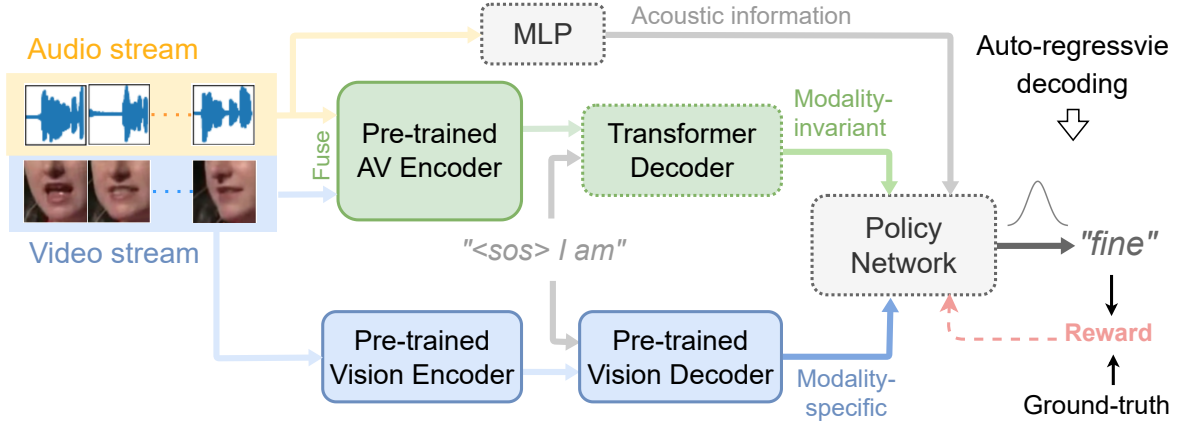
Audio stream

Video stream

MLP

Acoustic information

Auto-regressvie decoding

Fuse

Pre-trained AV Encoder

Transformer Decoder

Modality-invariant

"<sos> I am"

Policy Network

"fine"

Reward

Ground-truth

Pre-trained Vision Encoder

Pre-trained Vision Decoder

Modality-specific